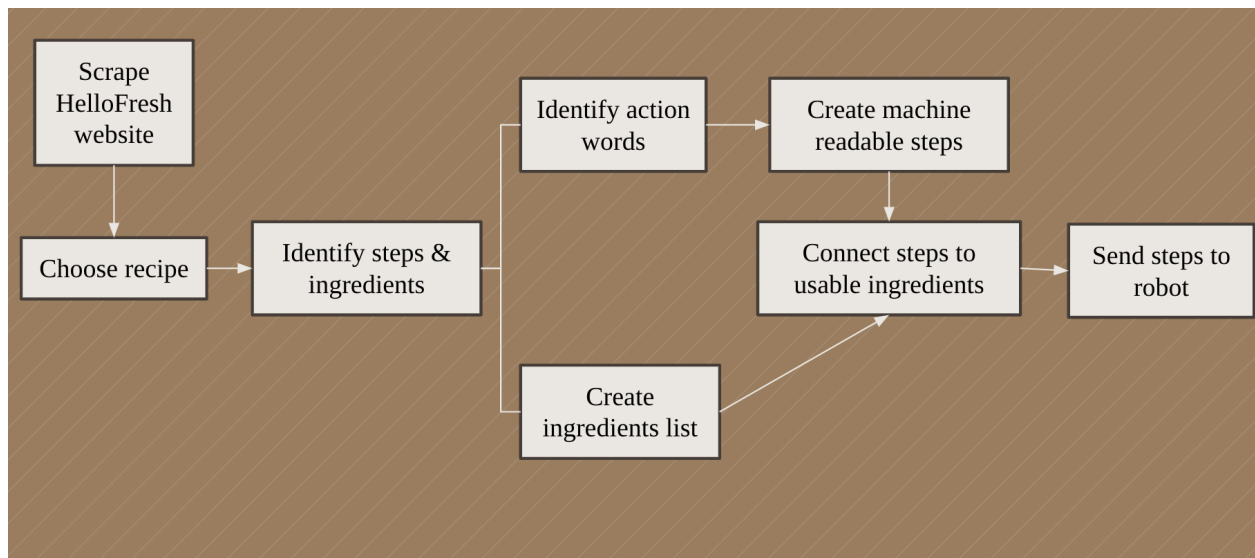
Scrape HelloFresh website

Choose recipe

Identify steps & ingredients

Identify action words

Create machine readable steps

Create ingredients list

Connect steps to usable ingredients

Send steps to robot